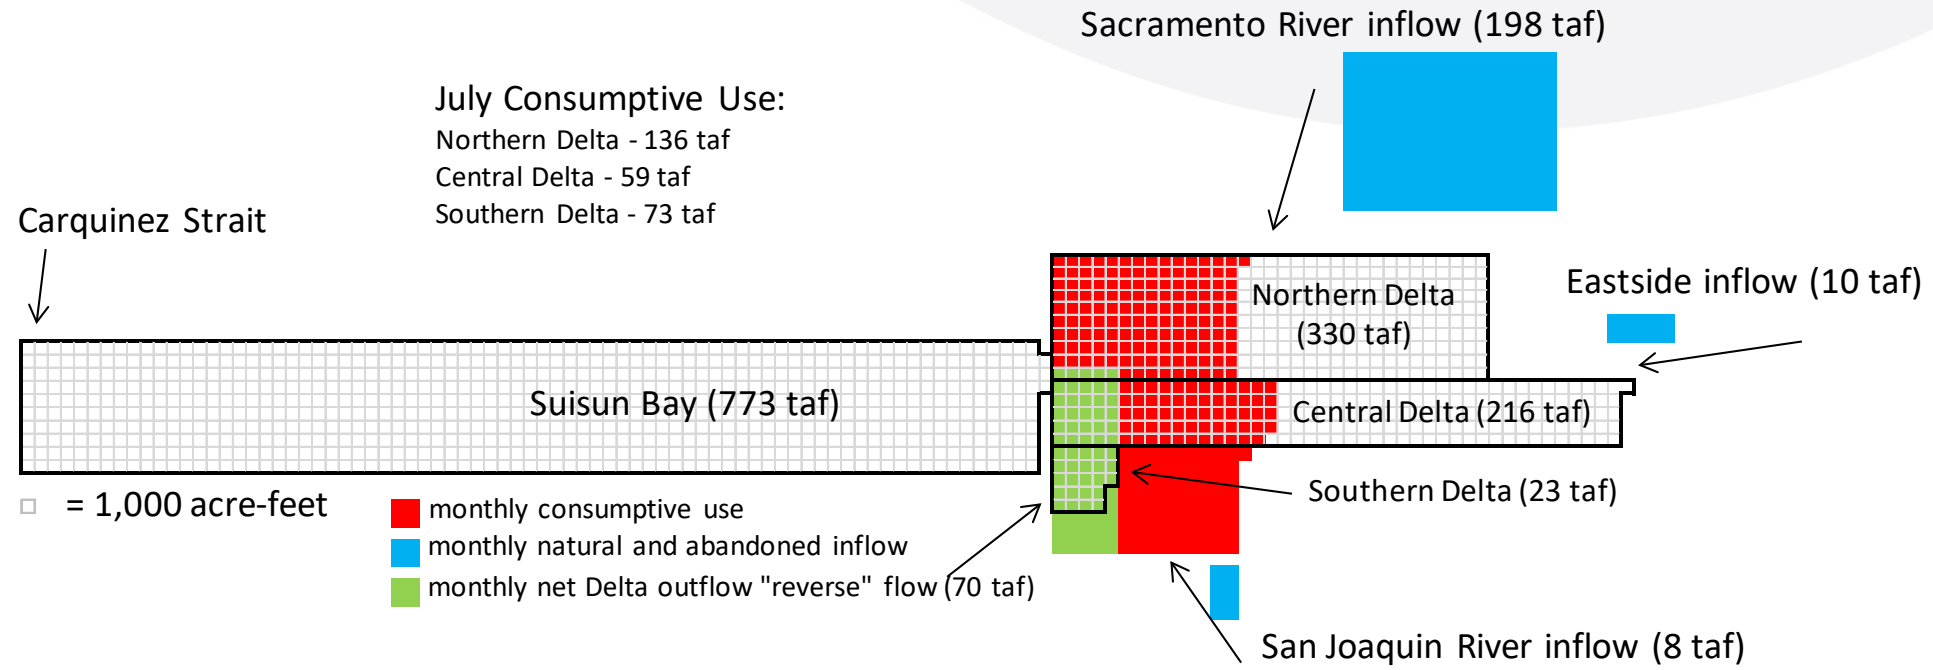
Sacramento River inflow (198 taf)

July Consumptive Use:
Northern Delta - 136 taf
Central Delta - 59 taf
Southern Delta - 73 taf

Carquinez Strait

Northern Delta (330 taf)

Eastside inflow (10 taf)

Suisun Bay (773 taf)

Central Delta (216 taf)

Southern Delta (23 taf)

= 1,000 acre-feet

monthly consumptive use
monthly natural and abandoned inflow
monthly net Delta outflow "reverse" flow (70 taf)

San Joaquin River inflow (8 taf)